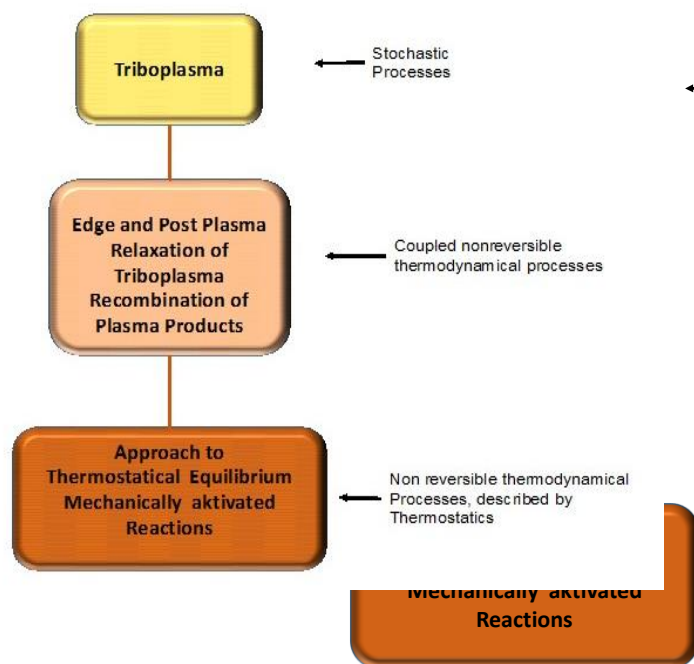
Triboplasma

Stochastic Processes

Edge and Post Plasma Relaxation of Triboplasma Recombination of Plasma Products

Coupled nonreversible thermodynamical processes

Approach to Thermostatical Equilibrium Mechanically aktivated Reactions

Non reversible thermodynamical Processes, described by Thermostatics

Mechanically aktivated Reactions